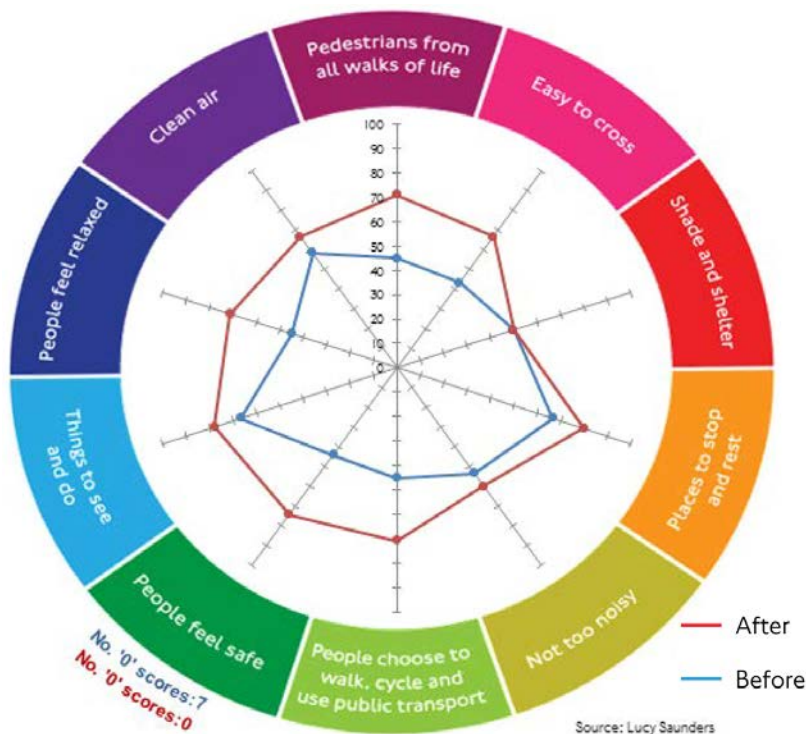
Pedestrians from all walks of life

Easy to cross

Shade and shelter

Places to stop and rest

Not too noisy

People choose to walk, cycle and use public transport

People feel safe

Things to see and do

People feel relaxed

Clean air

100
90
80
70
60
50
40
30
20
10
0

No. '0' scores:7
No. '0' scores:0

After

Before

Source: Lucy Saunders